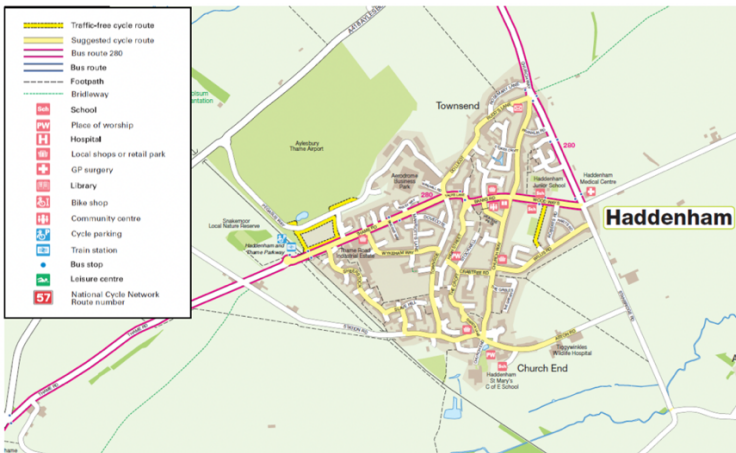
Traffic-free cycle route
Suggested cycle route
Bus route 280
Bus route
Footpath
Bridleway
Sch School
PW Place of worship
H Hospital
Local shops or retail park
GP surgery
Library
Bike shop
Community centre
Cycle parking
Train station
Bus stop
Leisure centre
57 National Cycle Network Route number

Townsend
280
Haddenham
Aylesbury Thame Airport
Aerodrome Business Park
Haddenham Junior School
Haddenham Medical Centre
280
Snakemoor Local Nature Reserve
Haddenham and Thame Parkway
Thame Road Industrial Estate
Tiggywinkles Wildlife Hospital
Church End
Haddenham St Mary's C of E School